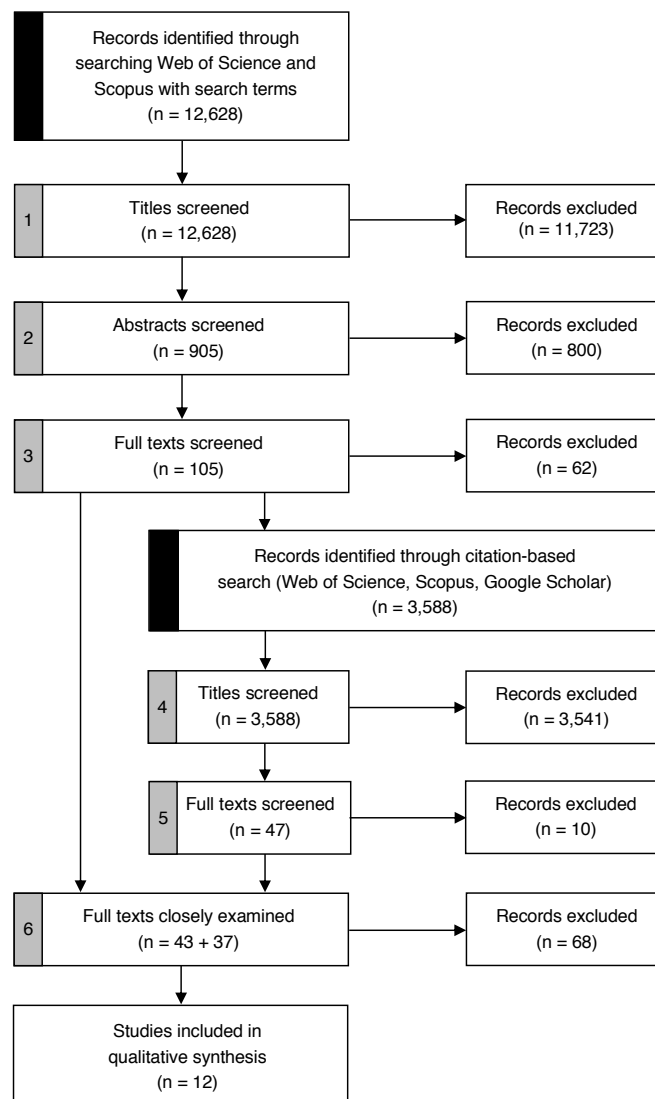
Records identified through searching Web of Science and Scopus with search terms
(n = 12,628)

1

Titles screened
(n = 12,628)

Records excluded
(n = 11,723)

2

Abstracts screened
(n = 905)

Records excluded
(n = 800)

3

Full texts screened
(n = 105)

Records excluded
(n = 62)

Records identified through citation-based search (Web of Science, Scopus, Google Scholar)
(n = 3,588)

4

Titles screened
(n = 3,588)

Records excluded
(n = 3,541)

5

Full texts screened
(n = 47)

Records excluded
(n = 10)

6

Full texts closely examined
(n = 43 + 37)

Records excluded
(n = 68)

Studies included in qualitative synthesis
(n = 12)